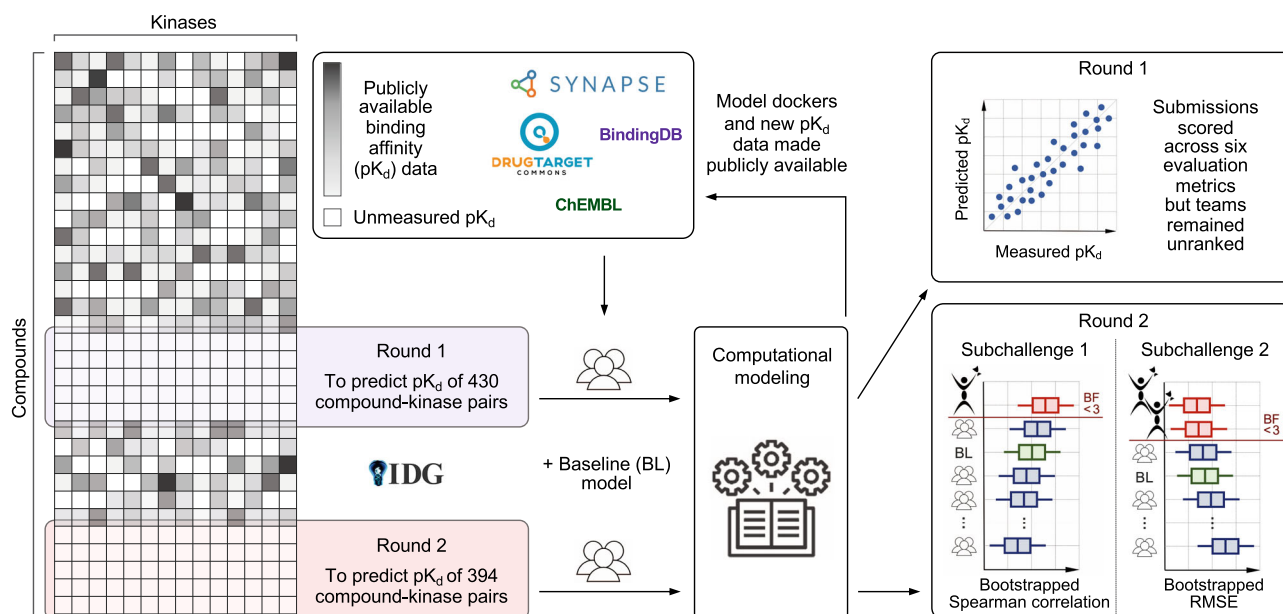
Kinases

Compounds

Publicly available binding affinity ($pK_d$) data

Unmeasured $pK_d$

SYNAPSE

DRUGTARGET COMMONS

BindingDB

ChEMBL

Model dockers and new $pK_d$ data made publicly available

Round 1

Predicted $pK_d$

Measured $pK_d$

Submissions scored across six evaluation metrics but teams remained unranked

Round 1
To predict $pK_d$ of 430 compound-kinase pairs

Computational modeling

IDG

+ Baseline (BL) model

Round 2
To predict $pK_d$ of 394 compound-kinase pairs

Round 2

Subchallenge 1

BF <3

BL

⋮

Bootstrapped Spearman correlation

Subchallenge 2

BF <3

BL

⋮

Bootstrapped RMSE